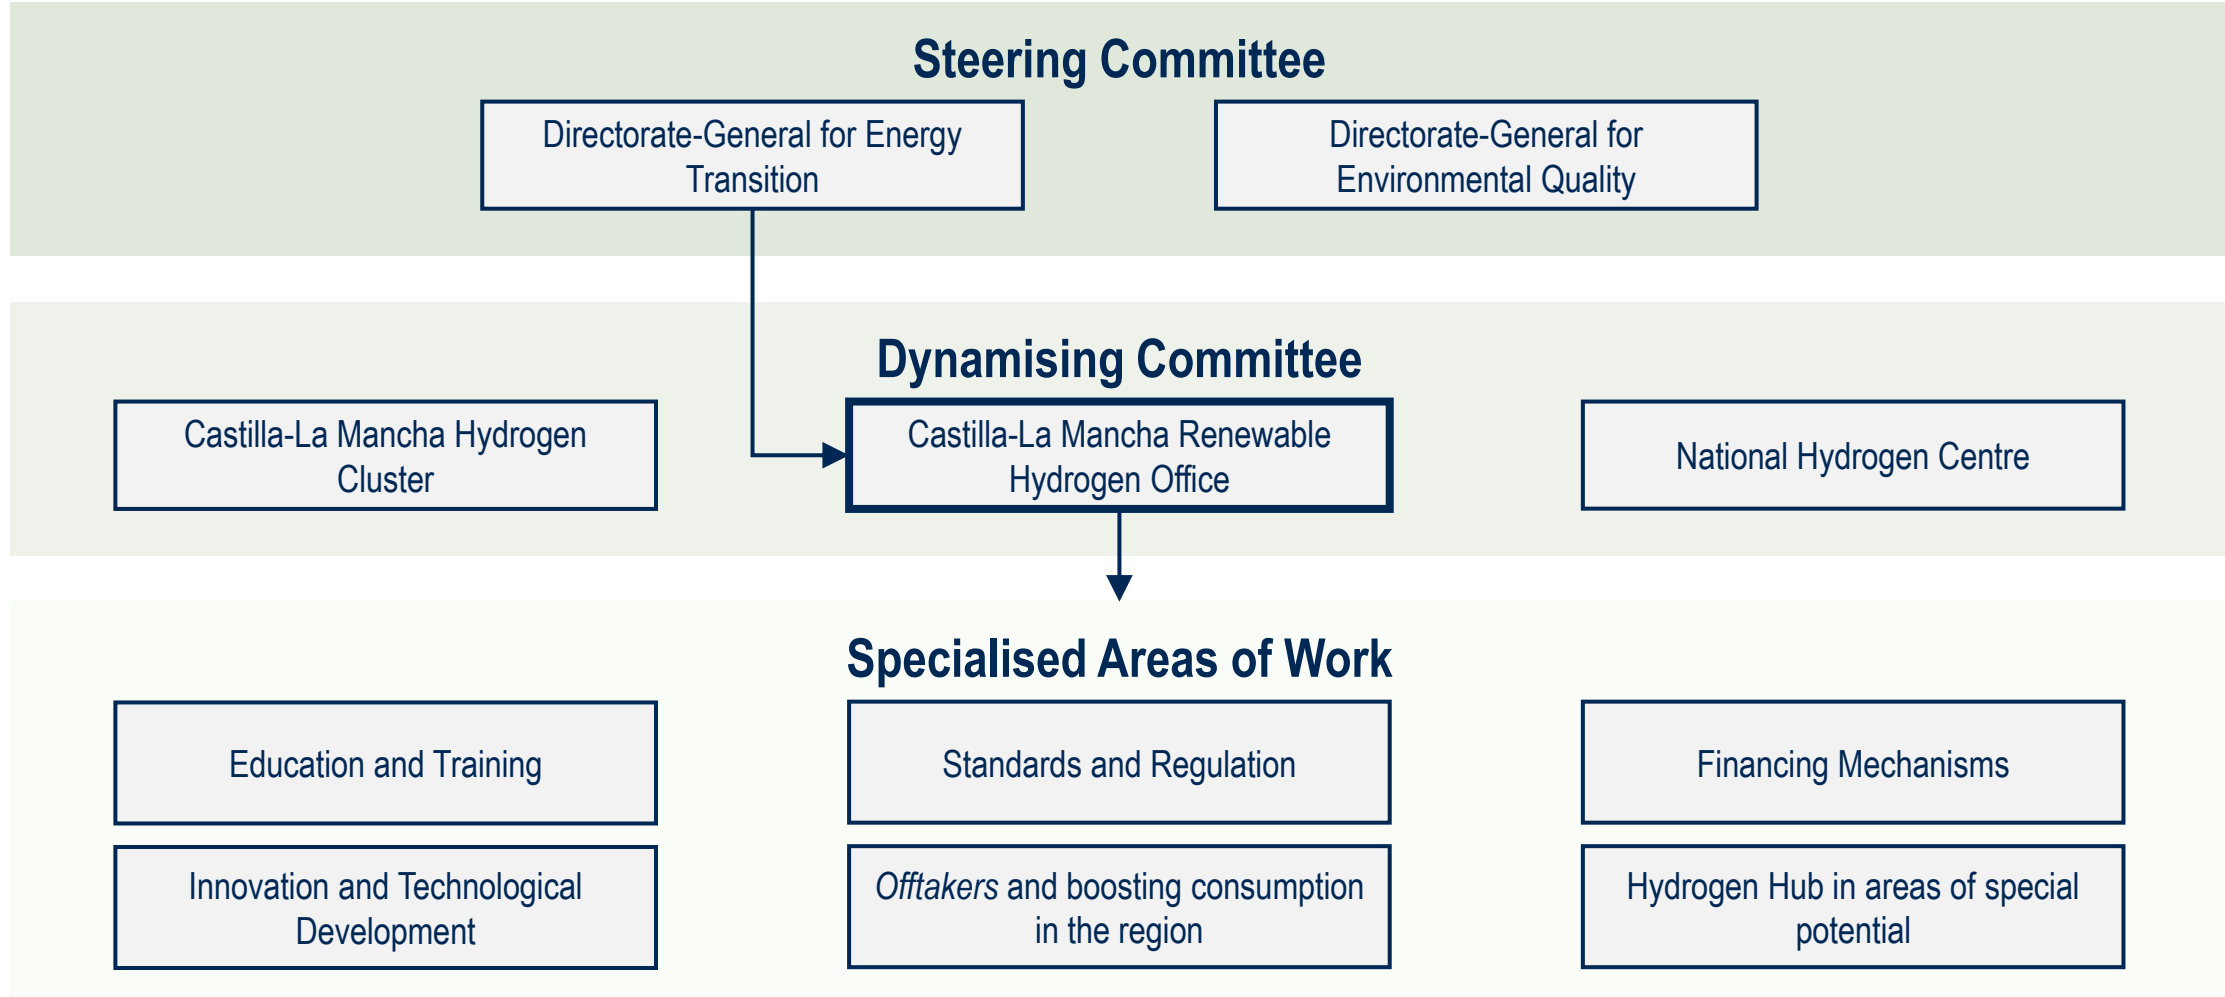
Steering Committee

Directorate-General for Energy Transition

Directorate-General for Environmental Quality

Dynamising Committee

Castilla-La Mancha Hydrogen Cluster

Castilla-La Mancha Renewable Hydrogen Office

National Hydrogen Centre

Specialised Areas of Work

Education and Training

Standards and Regulation

Financing Mechanisms

Innovation and Technological Development

Offtakers and boosting consumption in the region

Hydrogen Hub in areas of special potential